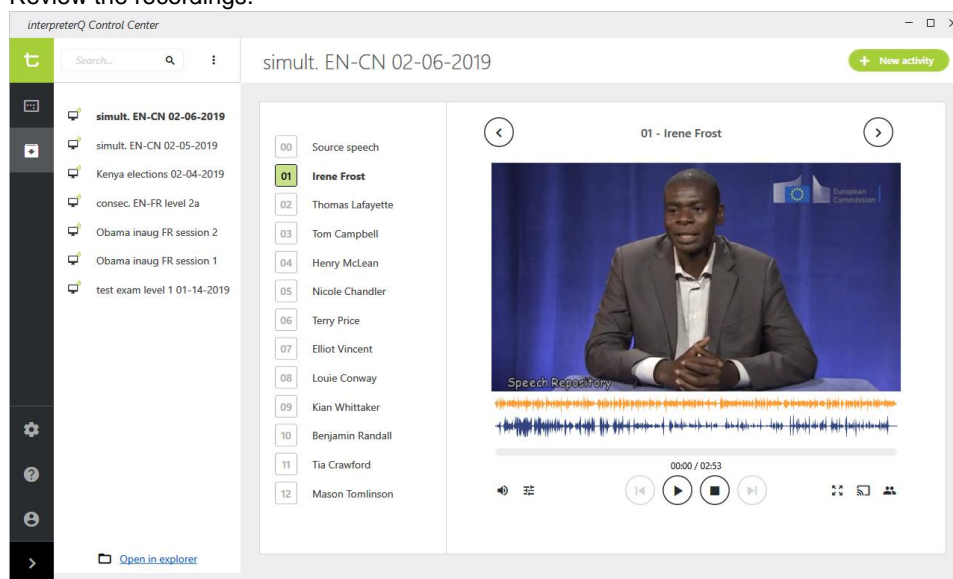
Review the recordings:

interpreterQ Control Center

Search...

simult. EN-CN 02-06-2019
simult. EN-CN 02-05-2019
Kenya elections 02-04-2019
consec. EN-FR level 2a
Obama inaug FR session 2
Obama inaug FR session 1
test exam level 1 01-14-2019

Open in explorer

simult. EN-CN 02-06-2019

+ New activity

| | |
|---|---|
| 00 | Source speech |
| 01 | Irene Frost |
| 02 | Thomas Lafayette |
| 03 | Tom Campbell |
| 04 | Henry McLean |
| 05 | Nicole Chandler |
| 06 | Terry Price |
| 07 | Elliot Vincent |
| 08 | Louie Conway |
| 09 | Kian Whittaker |
| 10 | Benjamin Randall |
| 11 | Tia Crawford |
| 12 | Mason Tomlinson |

01 - Irene Frost

European Commission

Speech Repository

00:00 / 02:53